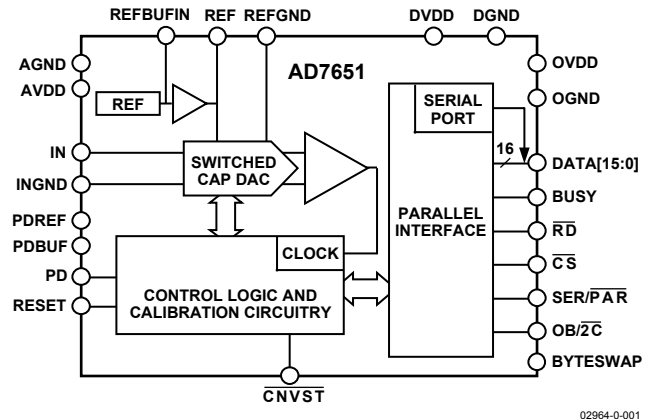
REFBUFIN REF REFGND DVDD DGND

AGND
AVDD
REF
AD7651
OVDD
OGND
SERIAL PORT
IN
INGND
SWITCHED CAP DAC
16
DATA[15:0]
BUSY
PDREF
PDBUF
PARALLEL INTERFACE
$\overline{RD}$
CLOCK
PD
$\overline{CS}$
RESET
CONTROL LOGIC AND CALIBRATION CIRCUITRY
SER/$\overline{PAR}$
OB/$\overline{2C}$
BYTESWAP
$\overline{CNVST}$

02964-0-001